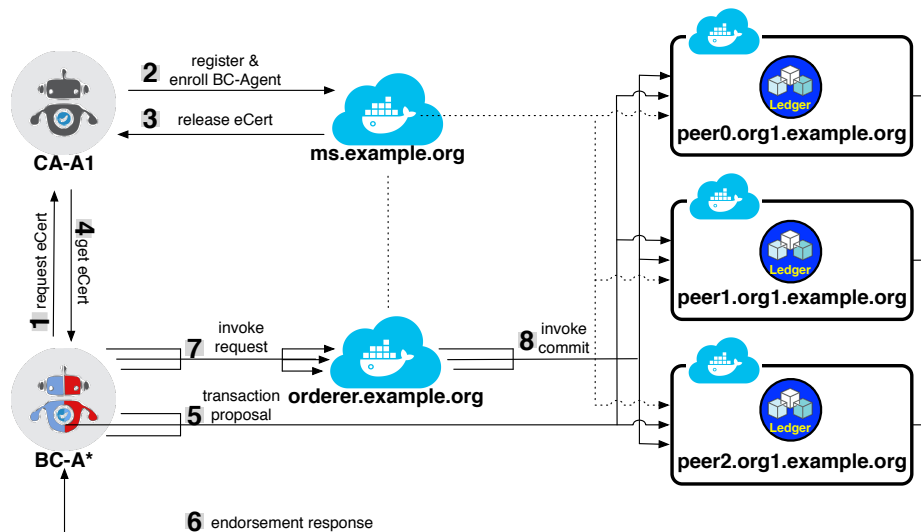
2 register & enroll BC-Agent

3 release eCert

ms.example.org

CA-A1

1 request eCert

4 get eCert

7 invoke request

orderer.example.org

8 invoke commit

5 transaction proposal

BC-A*

6 endorsement response

Ledger

peer0.org1.example.org

Ledger

peer1.org1.example.org

Ledger

peer2.org1.example.org